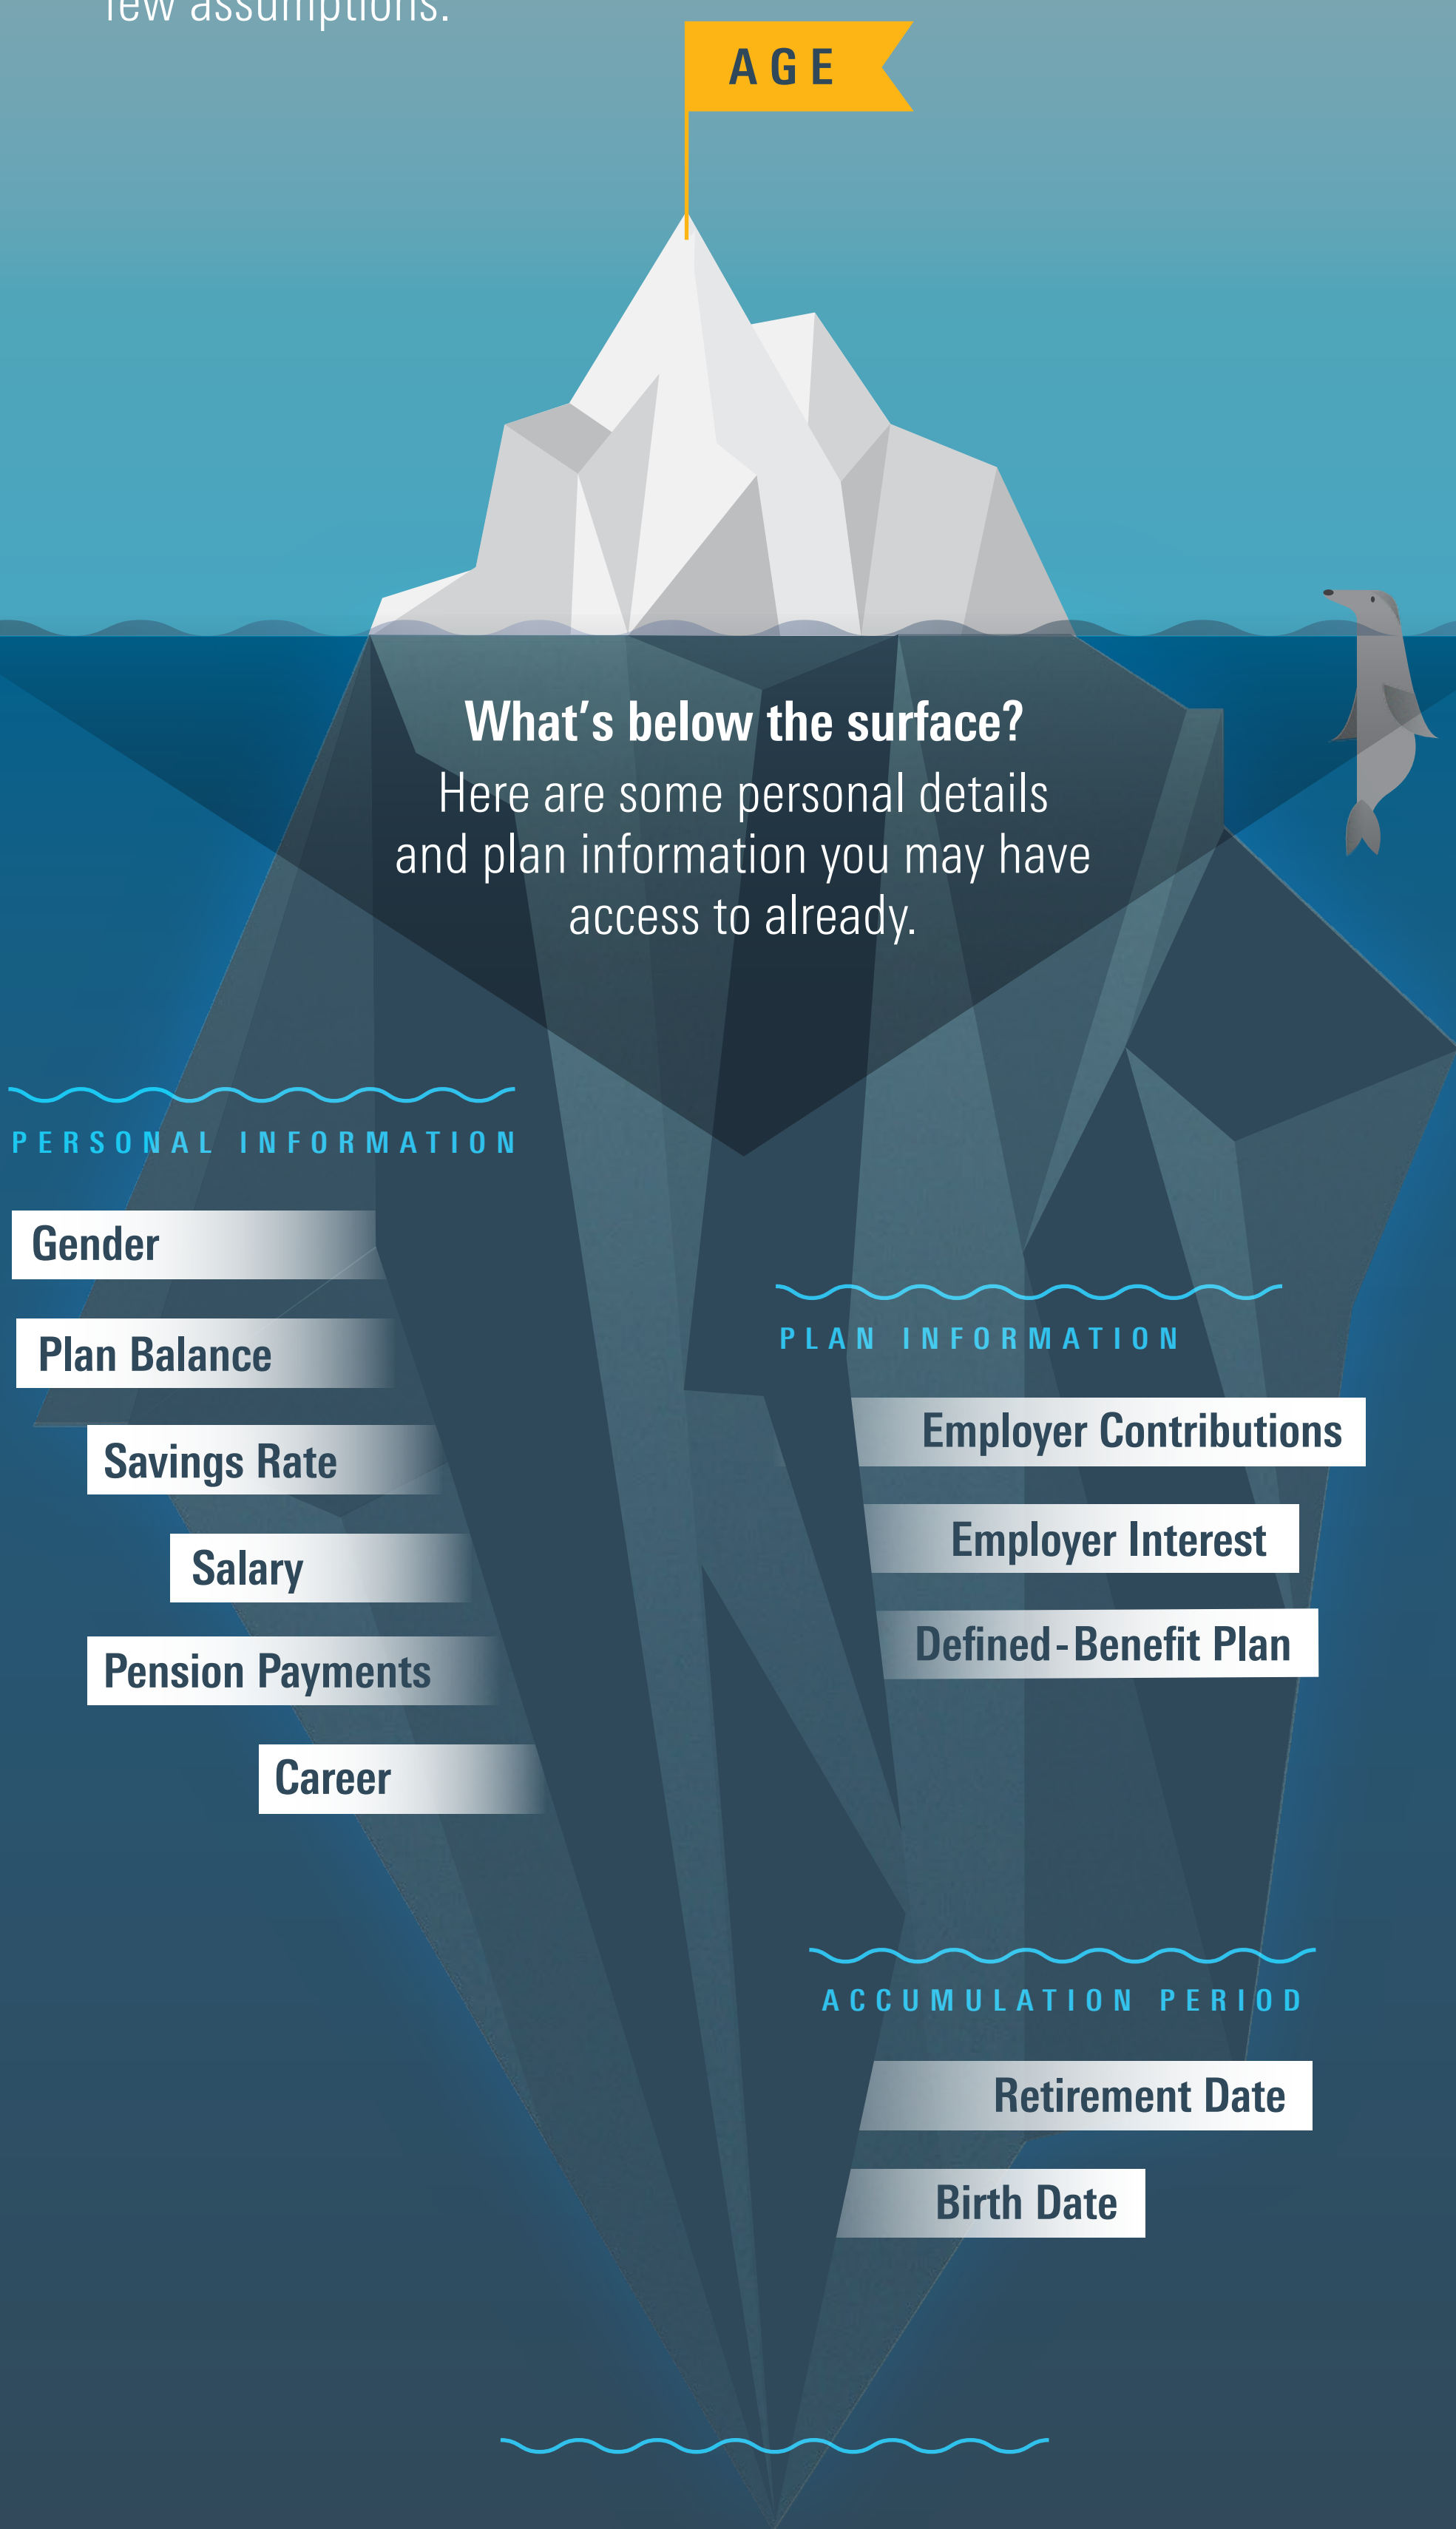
few assumptions.

AGE

What's below the surface?
Here are some personal details and plan information you may have access to already.

PERSONAL INFORMATION

Gender

Plan Balance

Savings Rate

Salary

Pension Payments

Career

PLAN INFORMATION

Employer Contributions

Employer Interest

Defined-Benefit Plan

ACCUMULATION PERIOD

Retirement Date

Birth Date